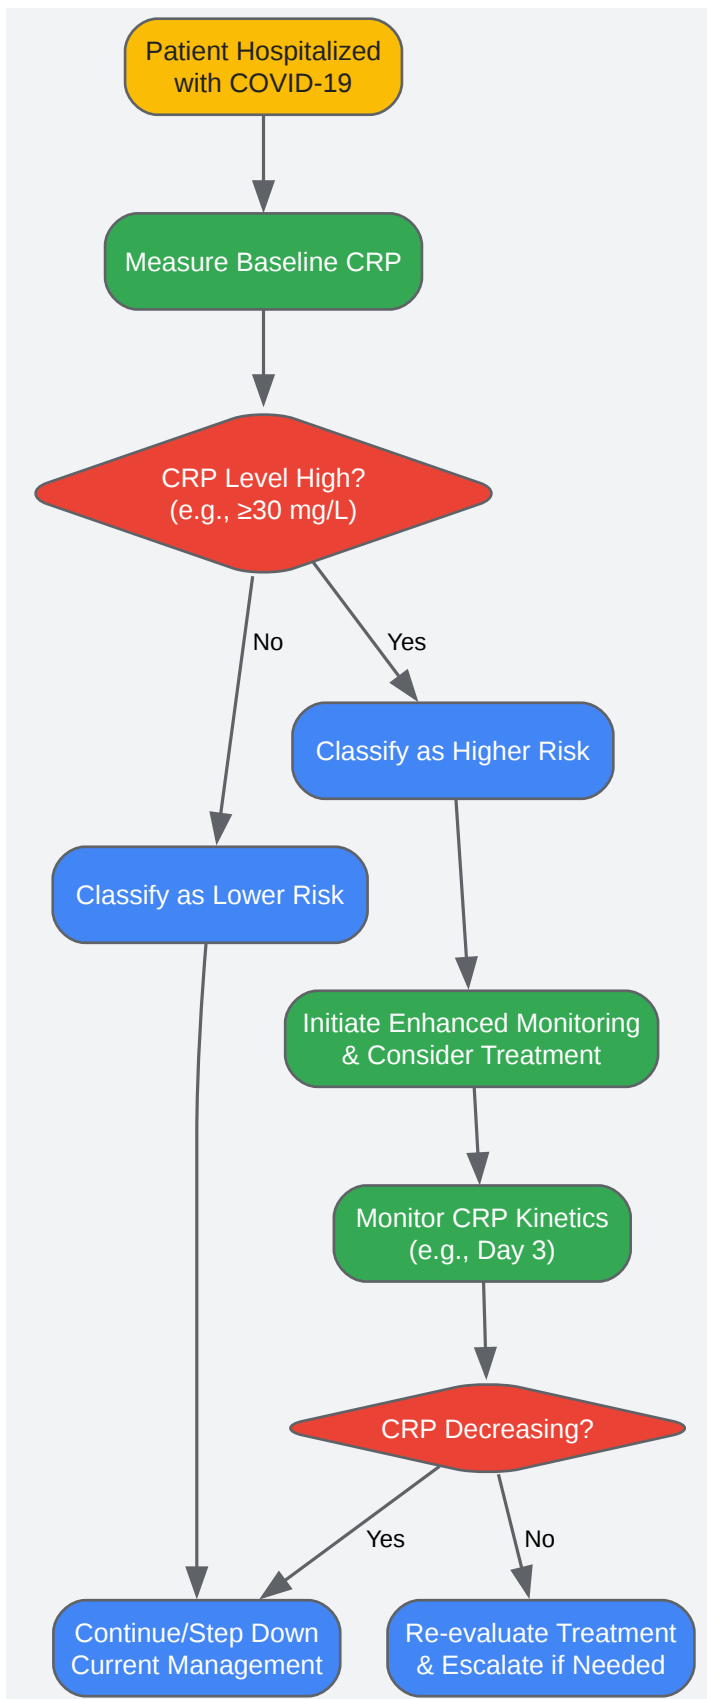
Patient Hospitalized with COVID-19

Measure Baseline CRP

CRP Level High? (e.g., $\geq$30 mg/L)

No

Yes

Classify as Higher Risk

Classify as Lower Risk

Initiate Enhanced Monitoring & Consider Treatment

Monitor CRP Kinetics (e.g., Day 3)

CRP Decreasing?

Yes

No

Continue/Step Down Current Management

Re-evaluate Treatment & Escalate if Needed